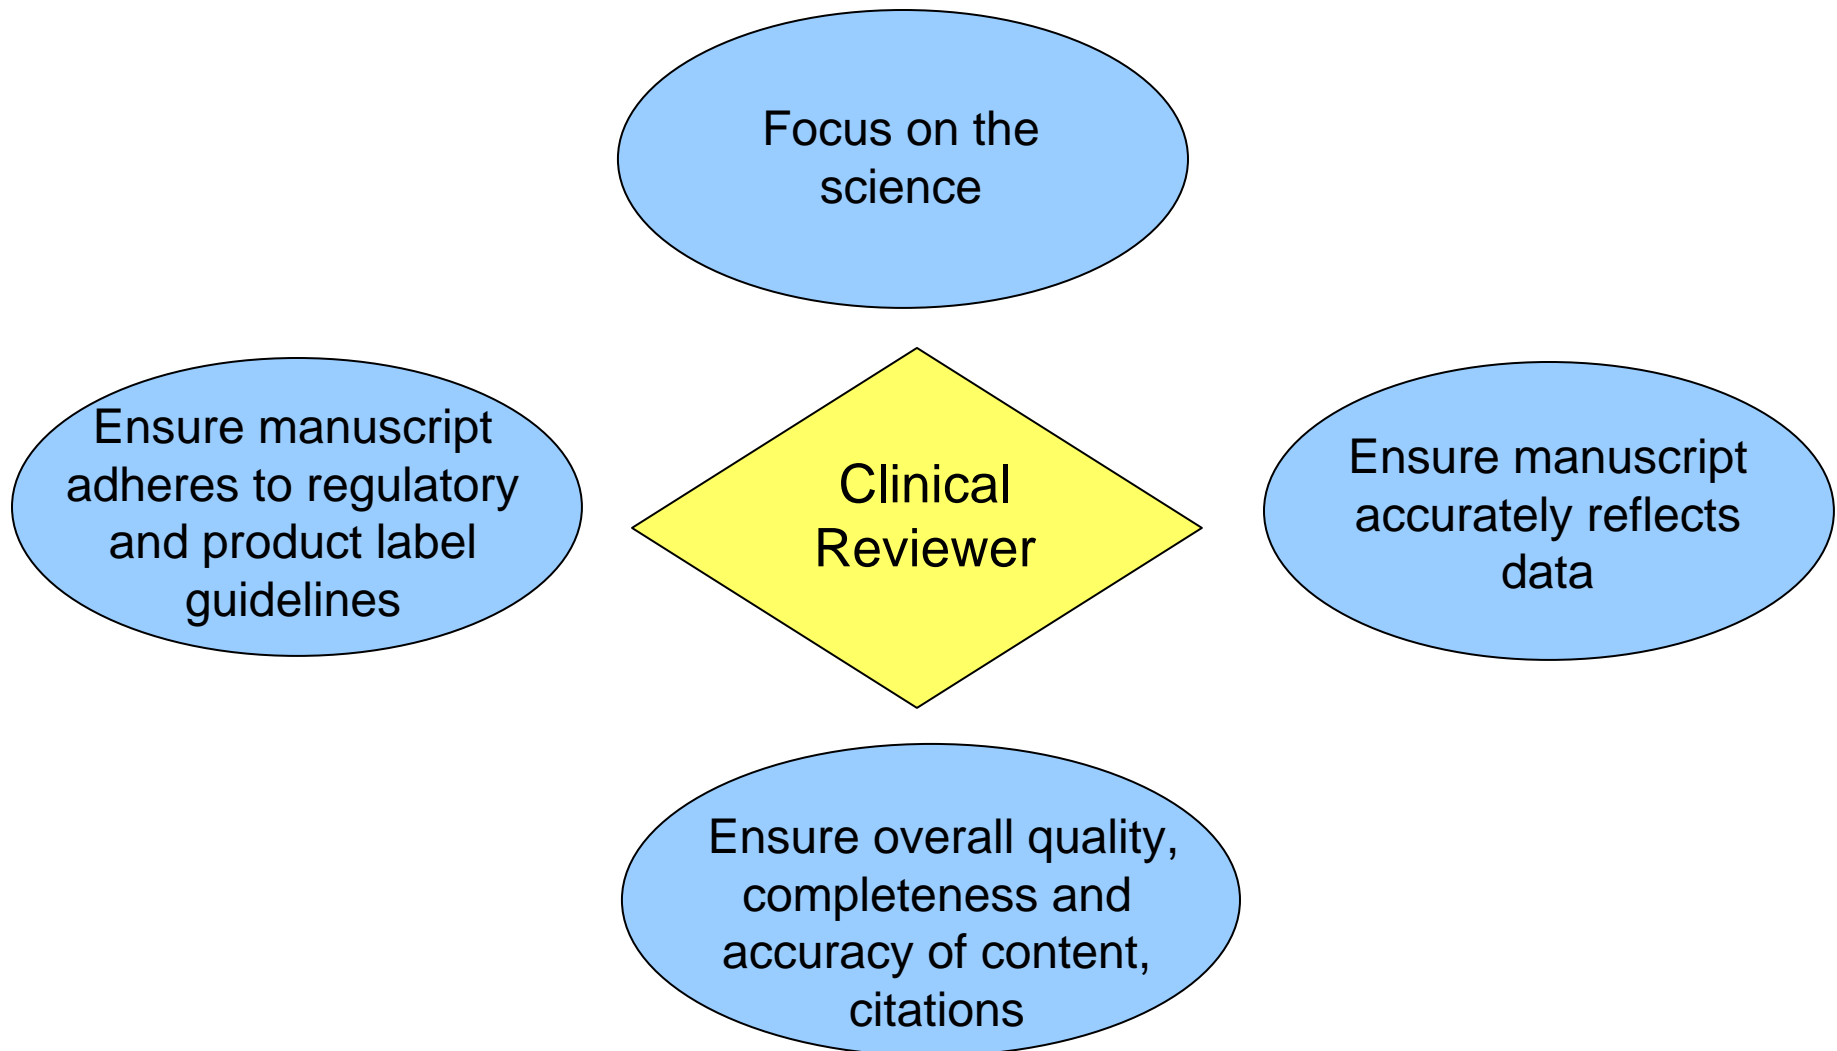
Focus on the science

Ensure manuscript adheres to regulatory and product label guidelines

Clinical Reviewer

Ensure manuscript accurately reflects data

Ensure overall quality, completeness and accuracy of content, citations